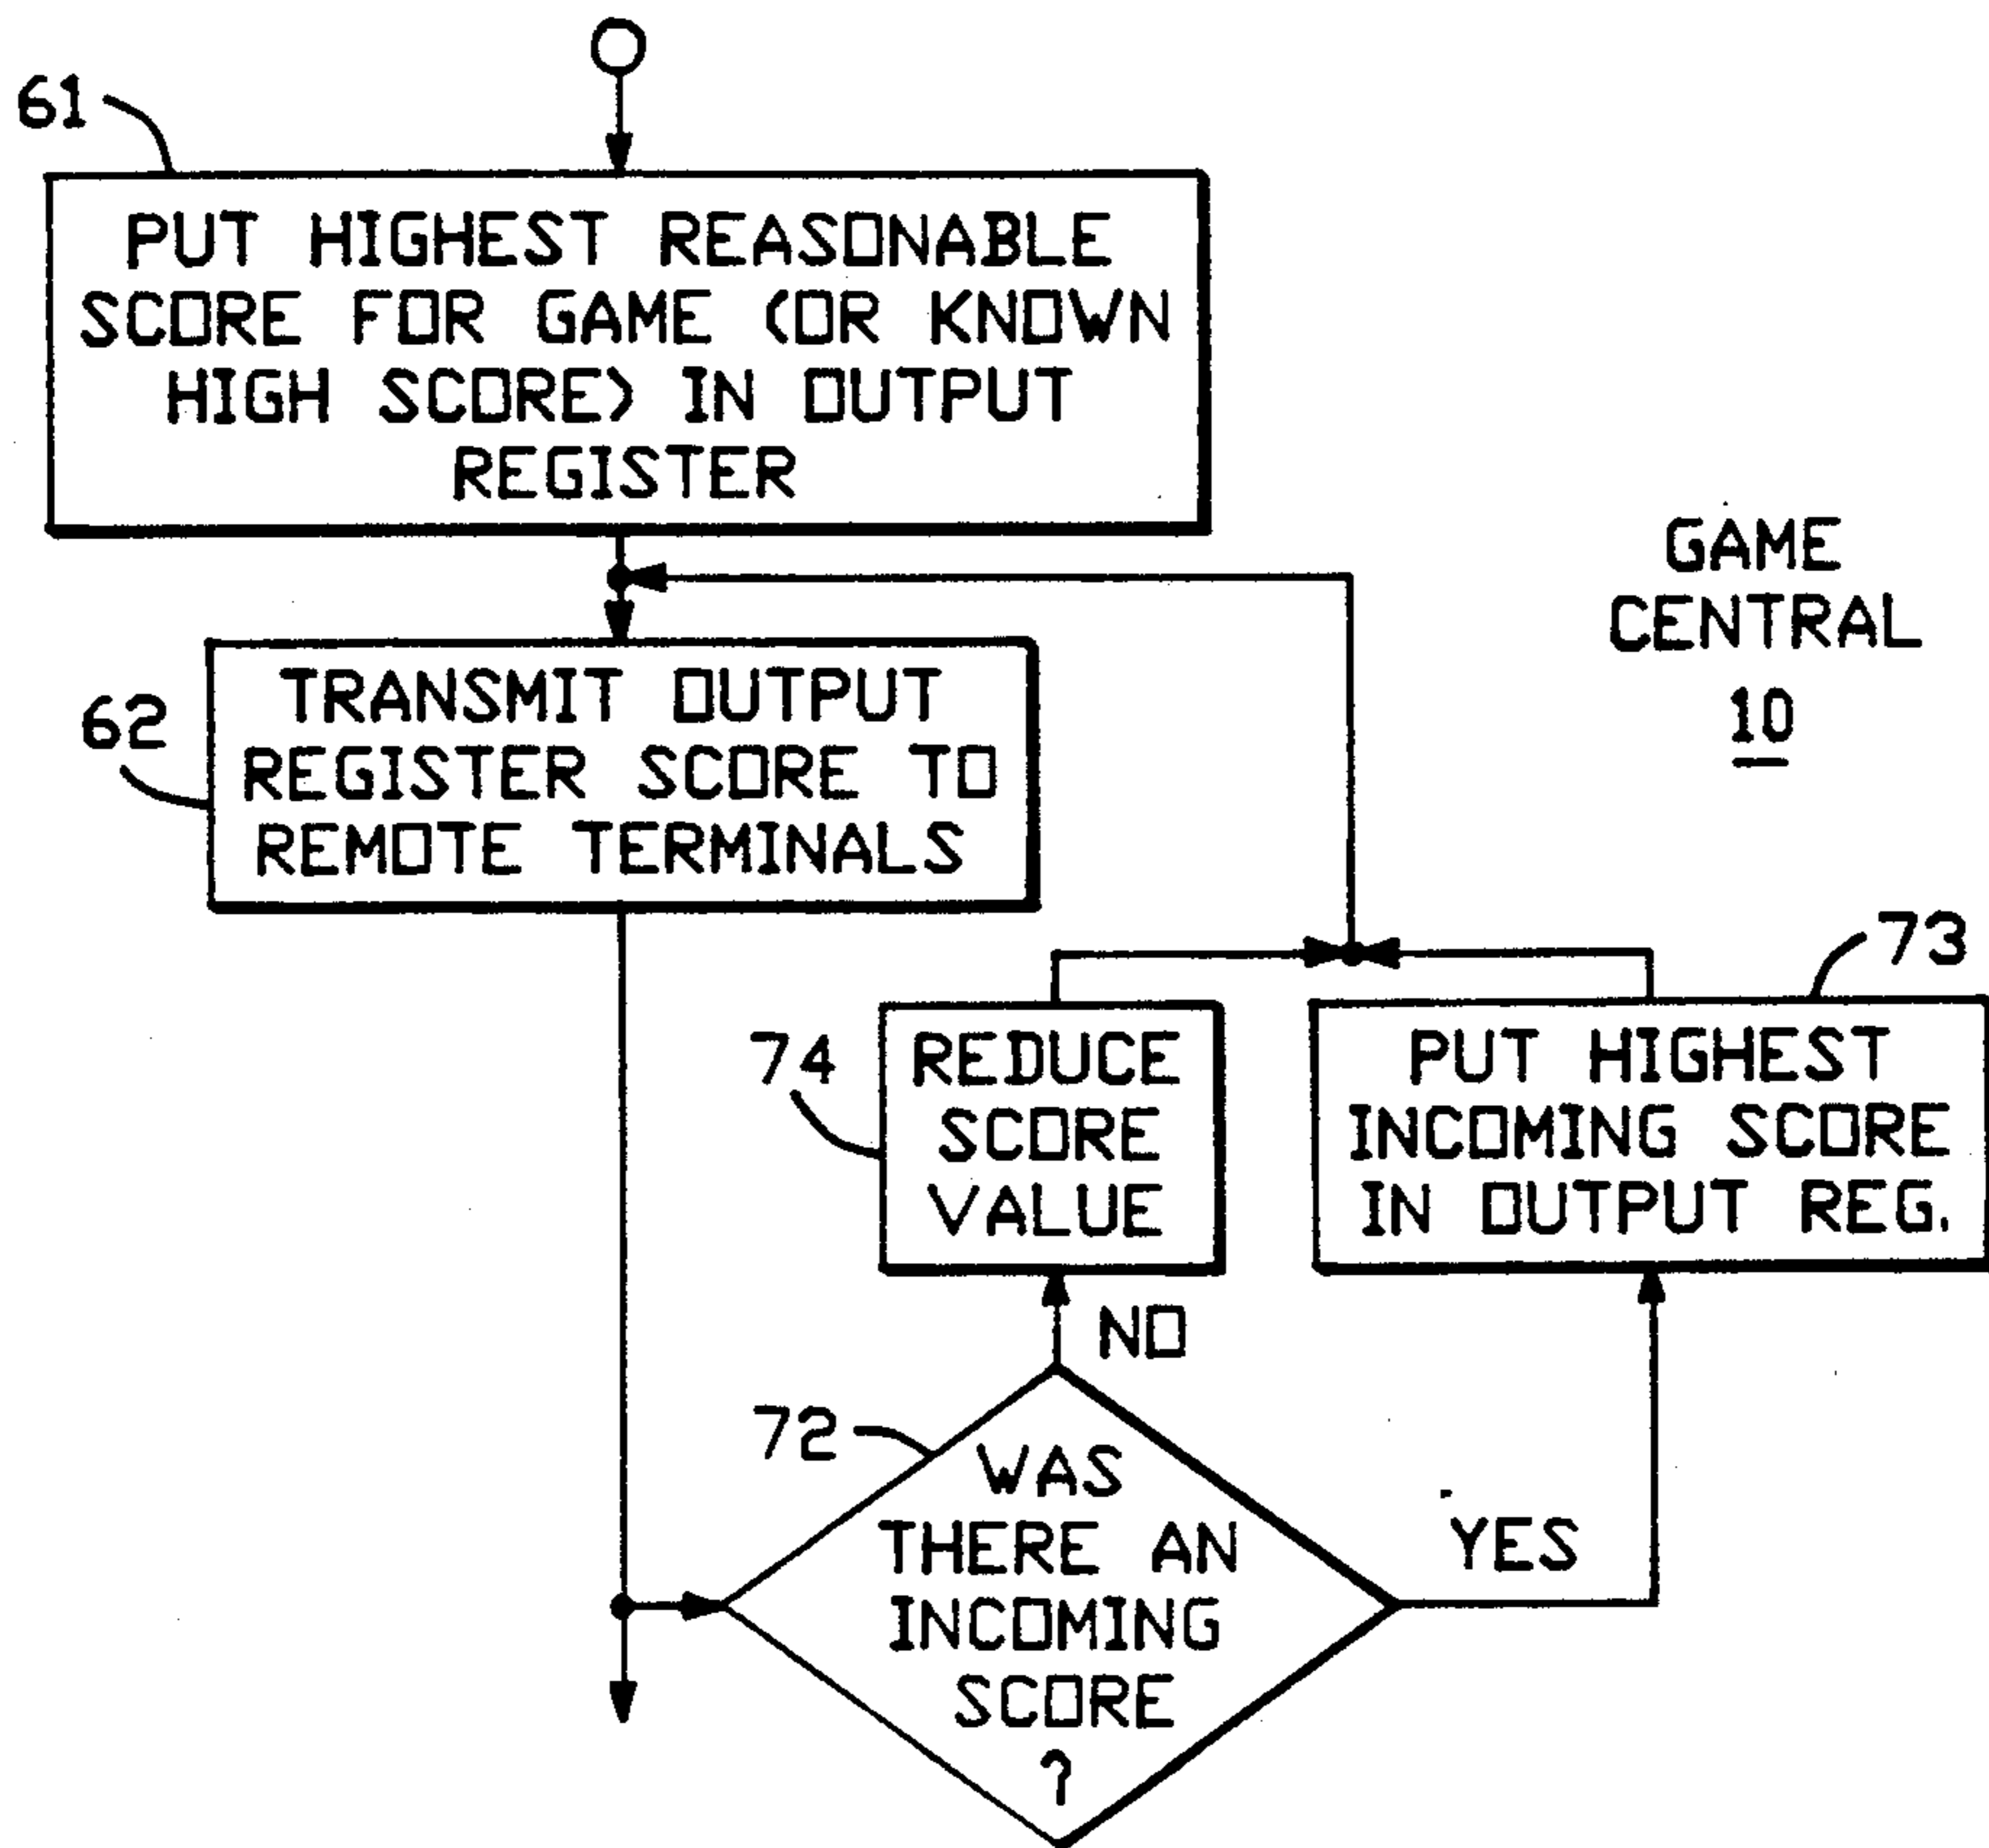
61

PUT HIGHEST REASONABLE SCORE FOR GAME (OR KNOWN HIGH SCORE) IN OUTPUT REGISTER

GAME CENTRAL
10

62

TRANSMIT OUTPUT REGISTER SCORE TO REMOTE TERMINALS

73

74

REDUCE SCORE VALUE

PUT HIGHEST INCOMING SCORE IN OUTPUT REG.

NO

72

WAS THERE AN INCOMING SCORE ?

YES